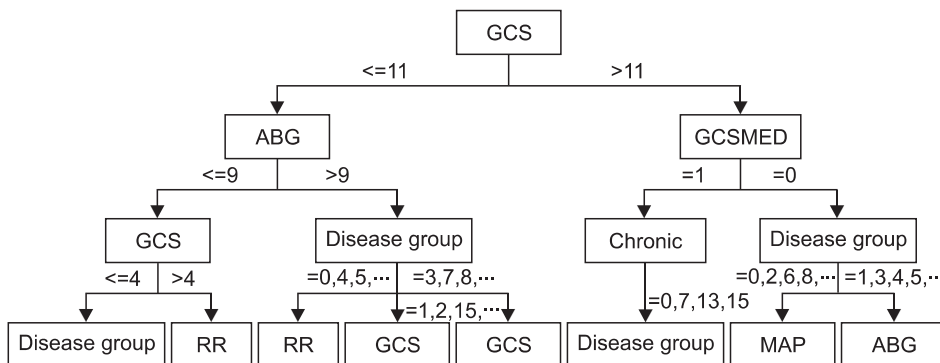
GCS

<=11

>11

ABG

GCSMED

<=9

>9

=1

=0

GCS

Disease group

Chronic

Disease group

<=4

>4

=0,4,5,···

=3,7,8,···

=1,2,15,···

=0,7,13,15

=0,2,6,8,···

=1,3,4,5,···

Disease group

RR

RR

GCS

GCS

Disease group

MAP

ABG